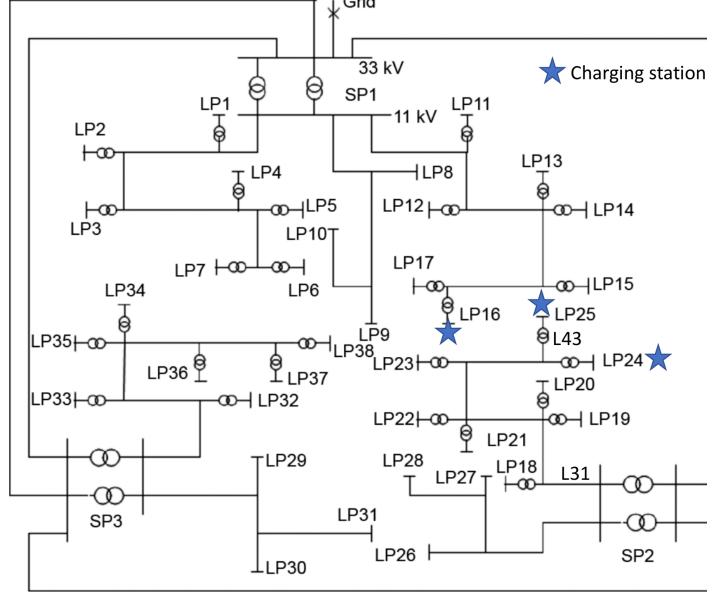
Grid
33 kV
SP1
Charging station
LP1
LP11
11 kV
LP2
LP8
LP13
LP4
LP12
LP14
LP3
LP5
LP10
LP7
LP6
LP17
LP15
LP34
LP16
LP25
L43
LP35
LP38
LP9
LP23
LP24
LP36
LP37
LP20
LP33
LP32
LP22
LP19
LP21
LP29
LP28
LP27
LP18
L31
SP3
LP31
LP26
SP2
LP30